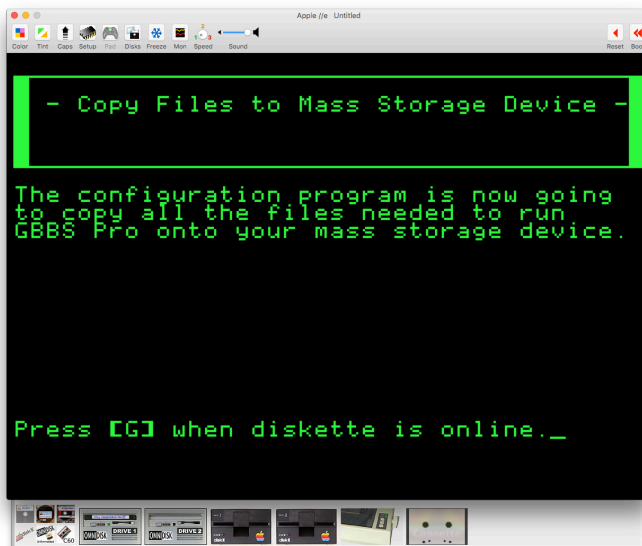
Apple //e Untitled

Color Tint Caps Setup Pad Disks Freeze Mon Speed Sound

Reset Boo

- Copy Files to Mass Storage Device -

The configuration program is now going to copy all the files needed to run GBBS Pro onto your mass storage device.

Press [G] when diskette is online._

OMNIDISK DRIVE 1
OMNIDISK DRIVE 2
C60